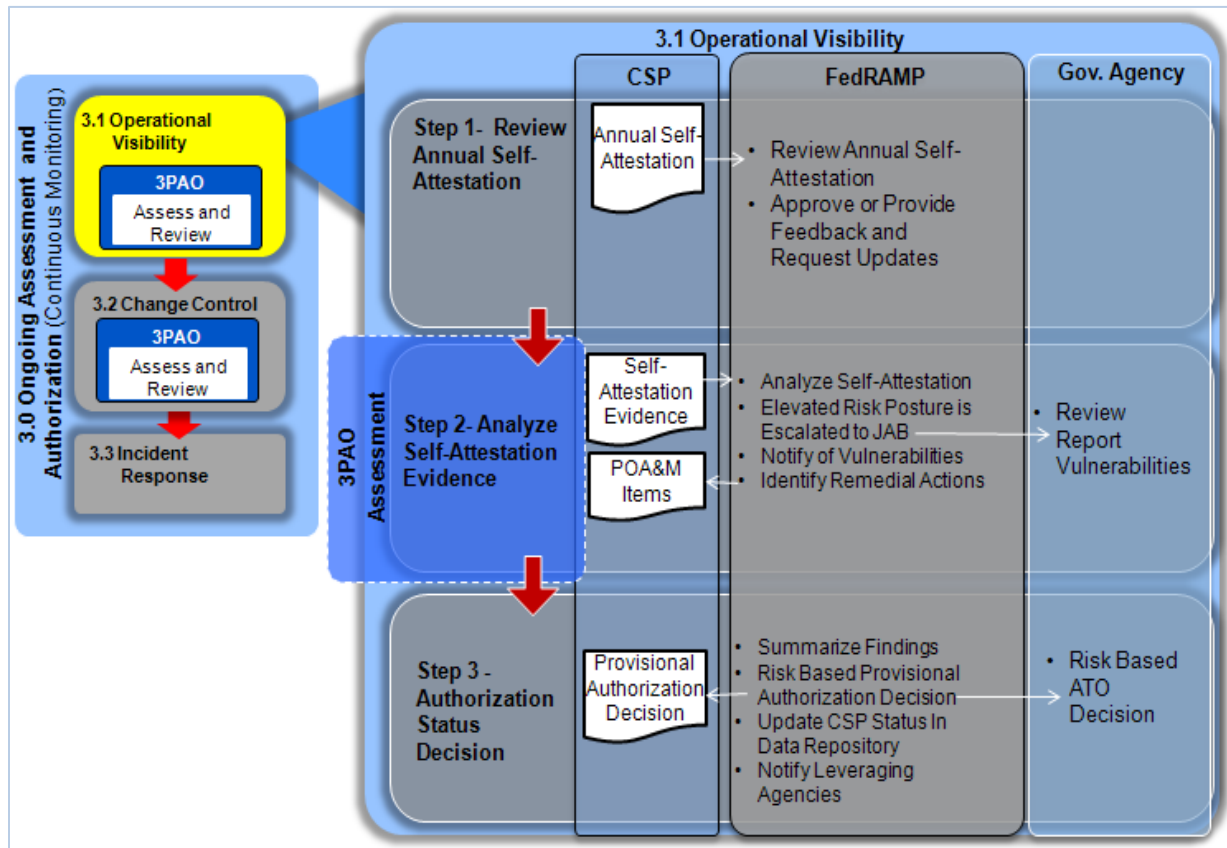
3.0 Ongoing Assessment and Authorization (Continuous Monitoring)

3.1 Operational Visibility

3PAO

Assess and Review

3.2 Change Control

3PAO

Assess and Review

3.3 Incident Response

3.1 Operational Visibility

CSP

FedRAMP

Gov. Agency

Step 1- Review Annual Self-Attestation

Annual Self-Attestation

• Review Annual Self-Attestation
• Approve or Provide Feedback and Request Updates

3PAO Assessment

Step 2- Analyze Self-Attestation Evidence

Self-Attestation Evidence

POA&M Items

• Analyze Self-Attestation
• Elevated Risk Posture is Escalated to JAB
• Notify of Vulnerabilities
• Identify Remedial Actions

• Review Report Vulnerabilities

Step 3 - Authorization Status Decision

Provisional Authorization Decision

• Summarize Findings
• Risk Based Provisional Authorization Decision
• Update CSP Status In Data Repository
• Notify Leveraging Agencies

• Risk Based ATO Decision